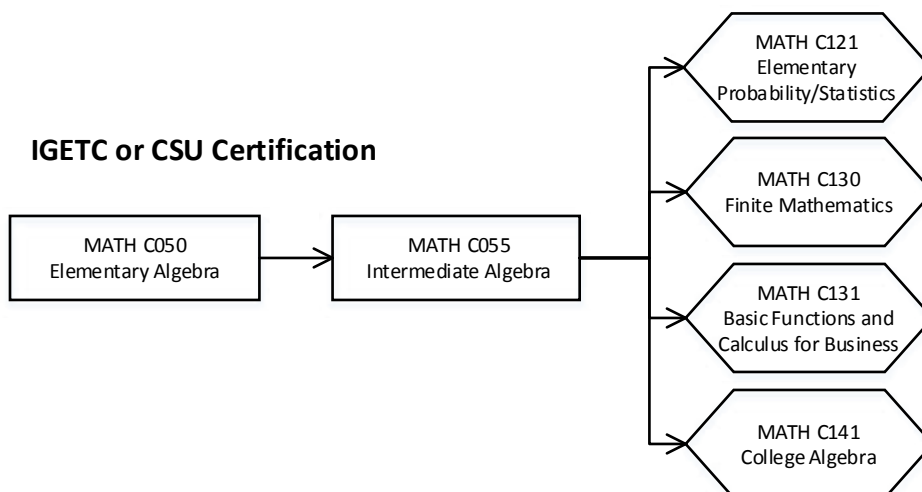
IGETC or CSU Certification

MATH C050
Elementary Algebra

MATH C055
Intermediate Algebra

MATH C121
Elementary Probability/Statistics

MATH C130
Finite Mathematics

MATH C131
Basic Functions and Calculus for Business

MATH C141
College Algebra